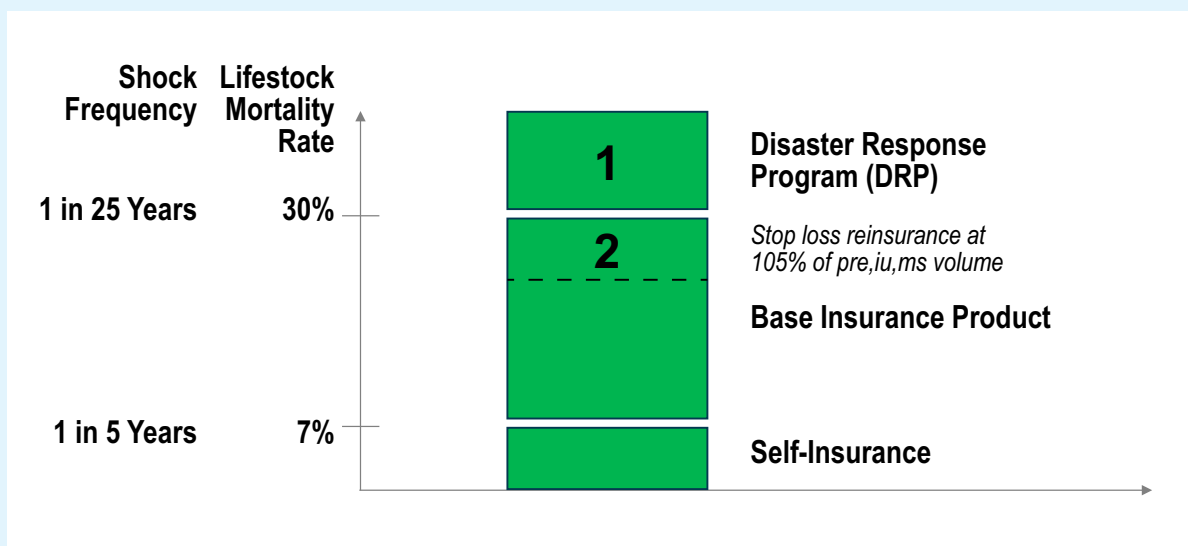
Shock Frequency

Lifestock Mortality Rate

1 in 25 Years

30%

1 in 5 Years

7%

1

Disaster Response Program (DRP)

2

*Stop loss reinsurance at 105% of pre,iu,ms volume*

Base Insurance Product

Self-Insurance